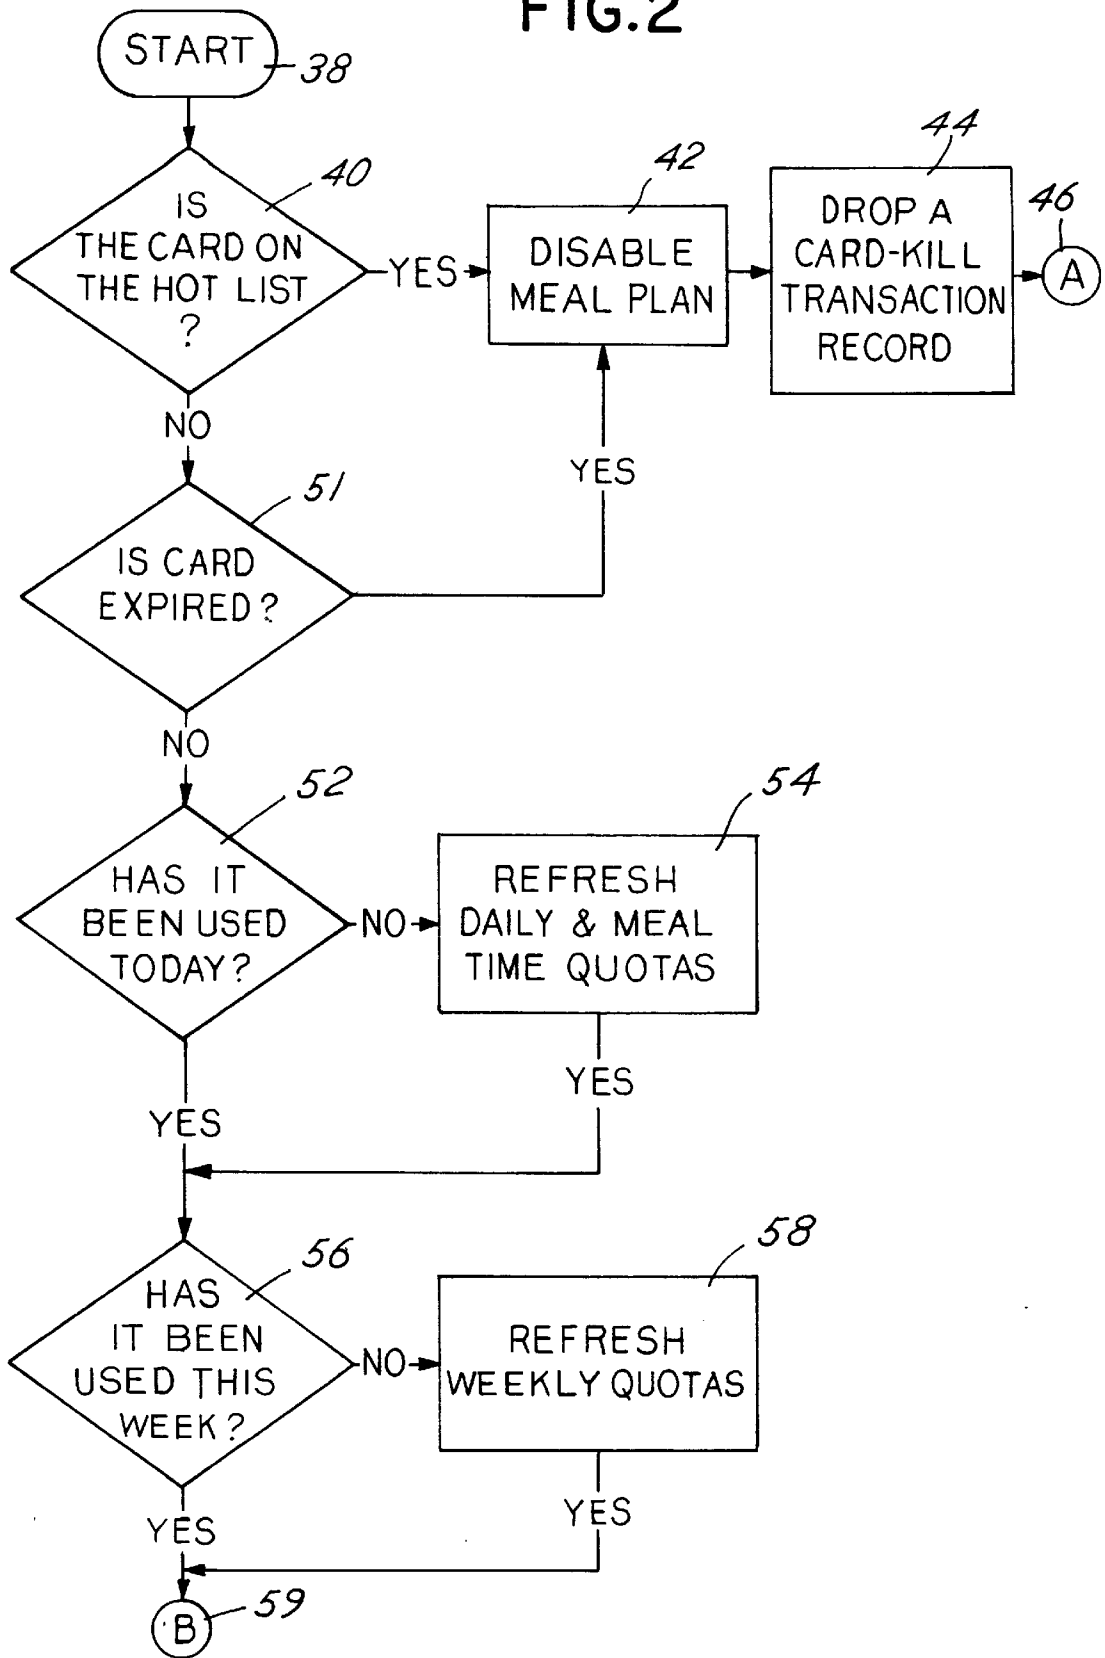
FIG.2

START 38

IS THE CARD ON THE HOT LIST ? 40

YES

DISABLE MEAL PLAN 42

DROP A CARD-KILL TRANSACTION RECORD 44

46 A

NO

YES

IS CARD EXPIRED ? 51

NO

HAS IT BEEN USED TODAY? 52

NO

REFRESH DAILY & MEAL TIME QUOTAS 54

YES

YES

HAS IT BEEN USED THIS WEEK ? 56

NO

REFRESH WEEKLY QUOTAS 58

YES

YES

B 59